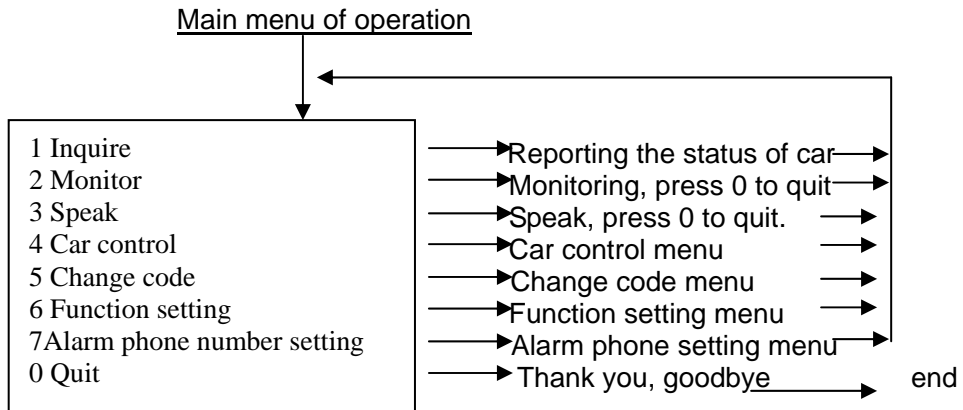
Main menu of operation

1 Inquire
2 Monitor
3 Speak
4 Car control
5 Change code
6 Function setting
7Alarm phone number setting
0 Quit

Reporting the status of car
Monitoring, press 0 to quit
Speak, press 0 to quit.
Car control menu
Change code menu
Function setting menu
Alarm phone setting menu
Thank you, goodbye

end